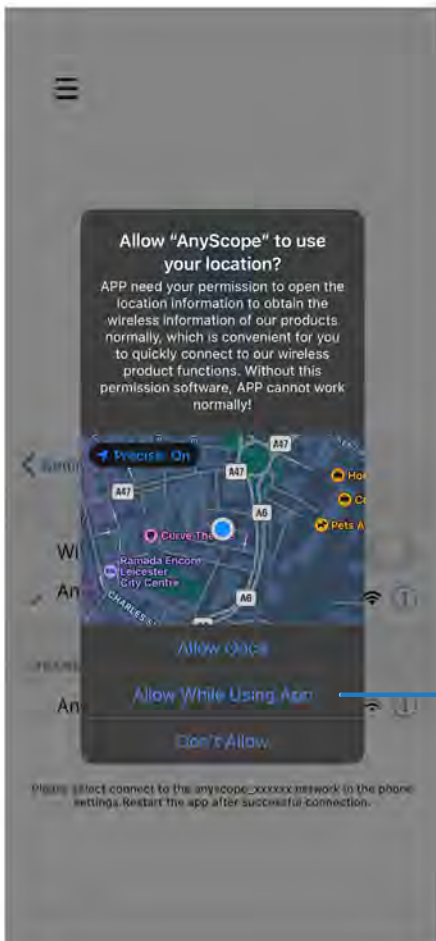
Allow “AnyScope” to use your location?

APP need your permission to open the location information to obtain the wireless information of our products normally, which is convenient for you to quickly connect to our wireless product functions. Without this permission software, APP cannot work normally!

Precise: On

A47

A47

A47

A6

A6

Curve The

Ramada Encore Leicester City Centre

CHARLES S

Ho

Co

Pets A

Allow Once

Allow While Using App

Don't Allow

Wi

An

An

Please select connect to the anyscope_xxxxxx network in the phone settings.Restart the app after successful connection.